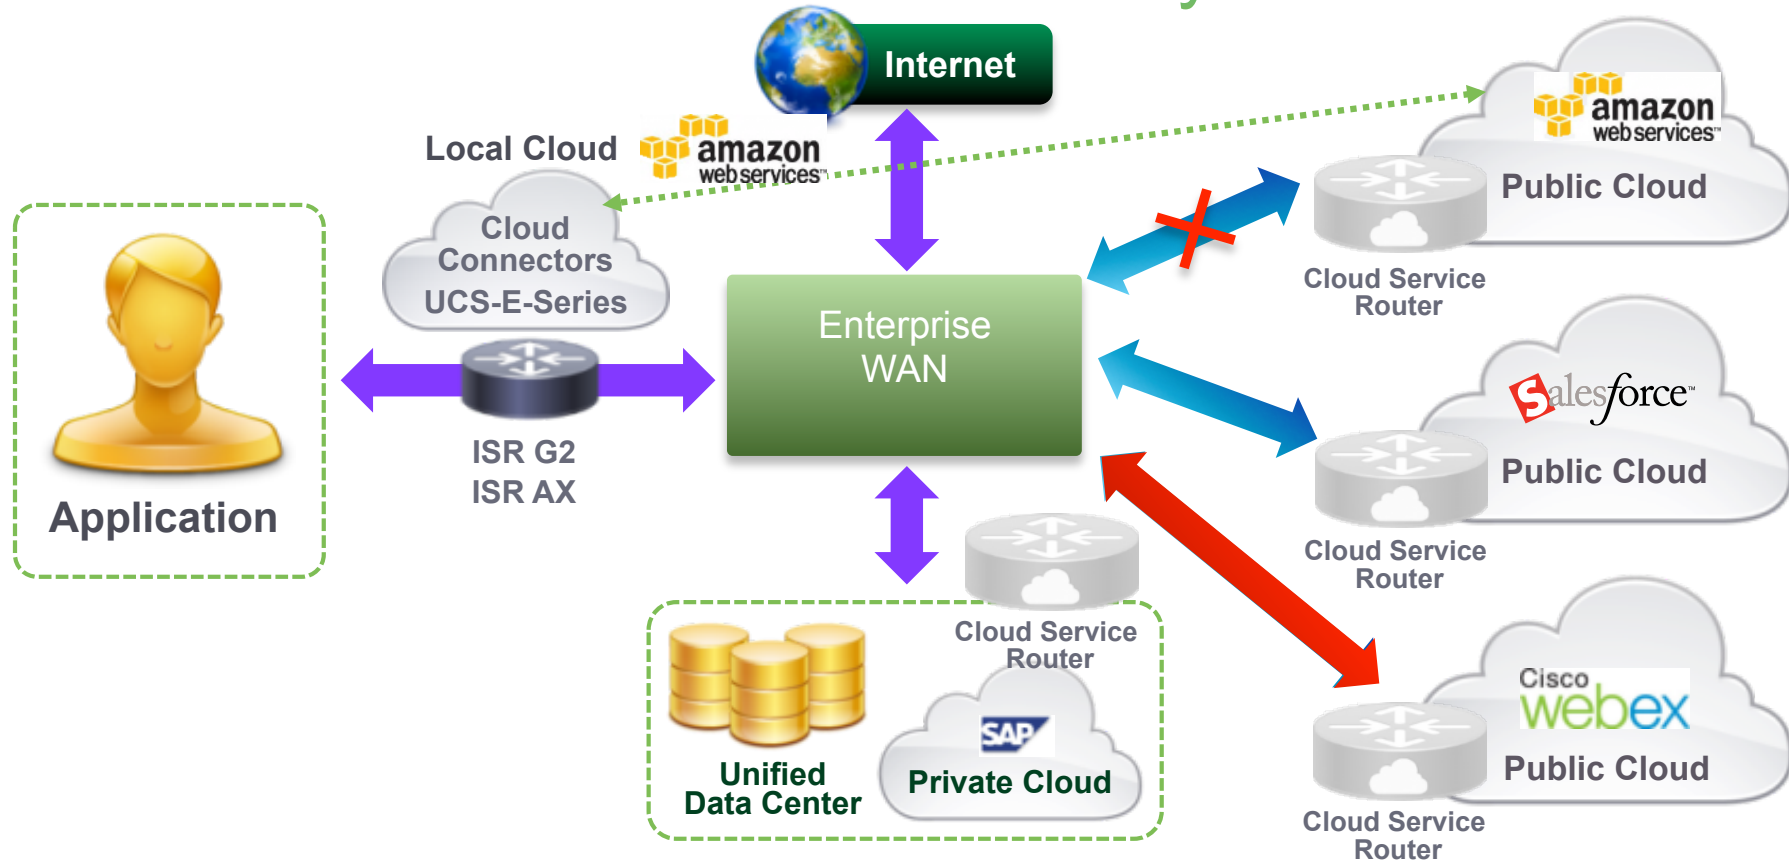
Internet

Local Cloud amazon web services

Cloud Connectors UCS-E-Series

Application

ISR G2
ISR AX

Enterprise WAN

amazon web services
Public Cloud

Cloud Service Router

salesforce
Public Cloud

Cloud Service Router

Cisco webex
Public Cloud

Cloud Service Router

Cloud Service Router

SAP
Private Cloud

Unified Data Center